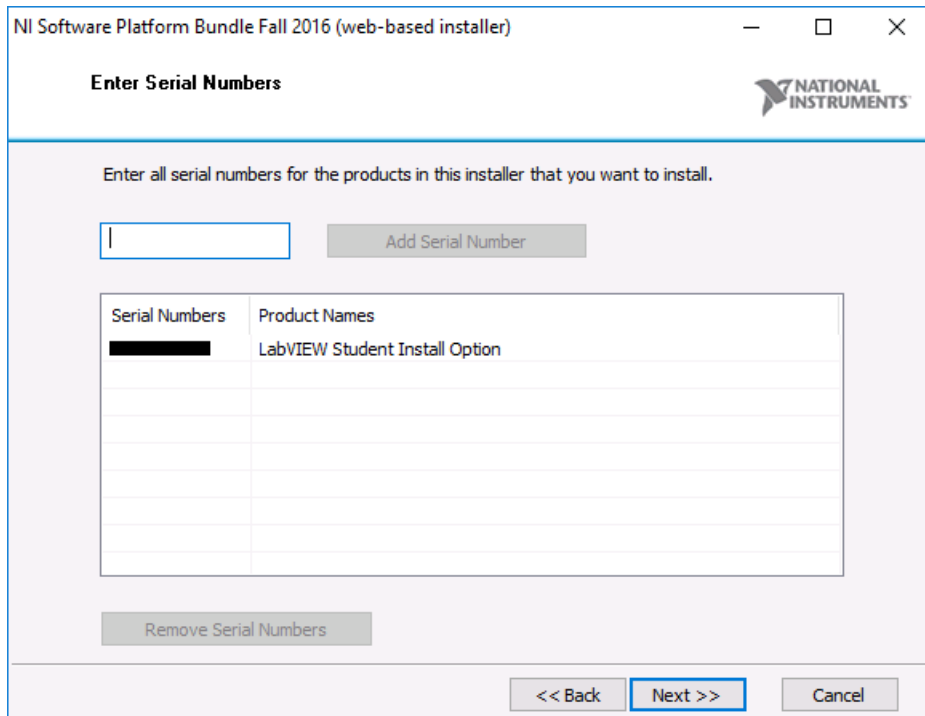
NI Software Platform Bundle Fall 2016 (web-based installer)

Enter Serial Numbers

NATIONAL INSTRUMENTS

Enter all serial numbers for the products in this installer that you want to install.

Add Serial Number

| Serial Numbers | Product Names |
|---|---|
| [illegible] | LabVIEW Student Install Option |

Remove Serial Numbers

<< Back
Next >>
Cancel